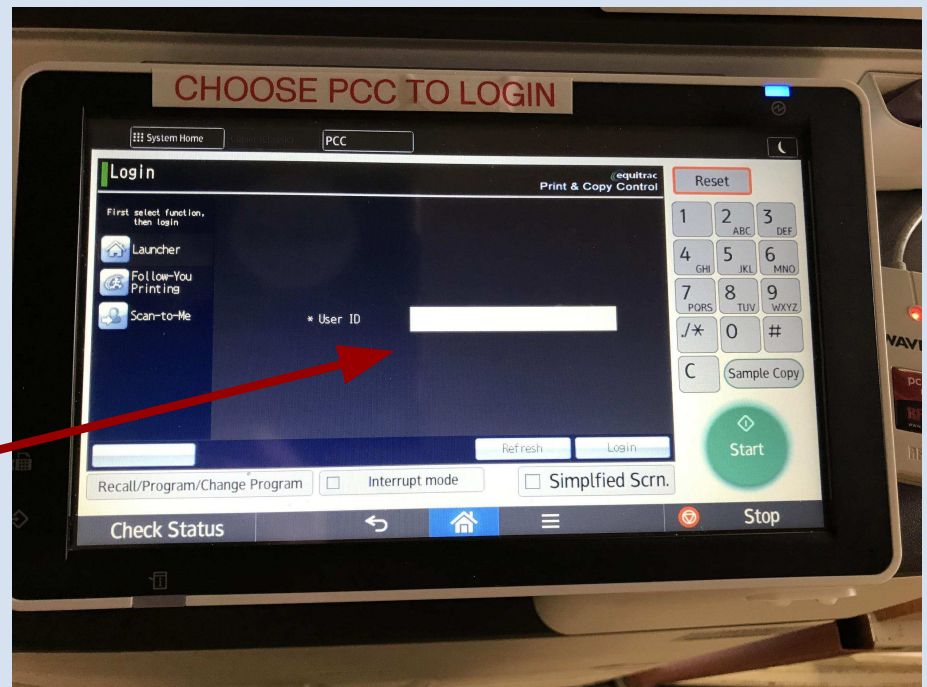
CHOOSE PCC TO LOGIN

System Home

PCC

Login

equitrac
Print & Copy Control

First select function, then login

Launcher

Follow-You Printing

Scan-to-Me

* User ID

Refresh

Login

Reset

1
2 ABC
3 DEF
4 GHI
5 JKL
6 MNO
7 PQRS
8 TUV
9 WXYZ
./*
0
#
C

Sample Copy

Start

Recall/Program/Change Program

Interrupt mode

Simplfied Scrn.

Check Status

Stop

WAV